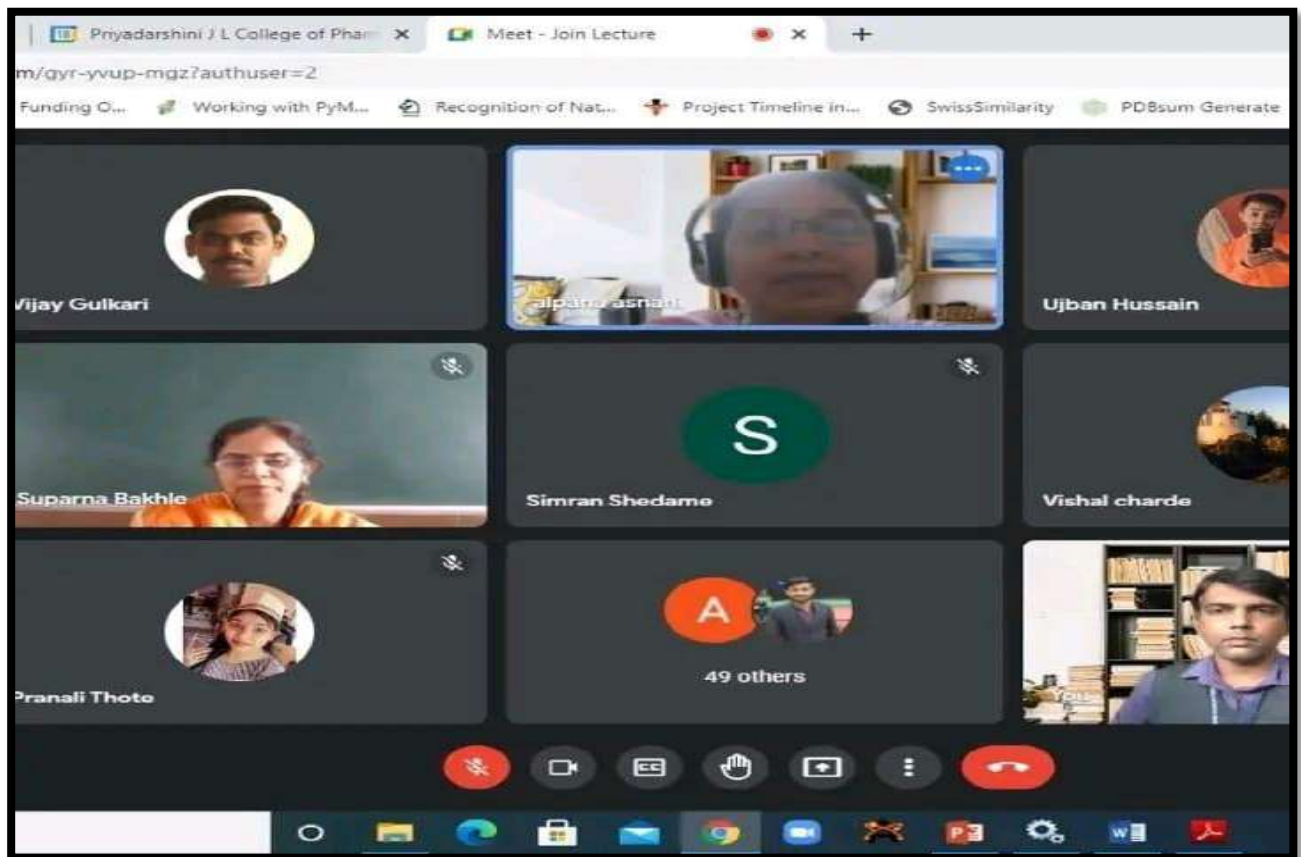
Priyadarshini J L College of Phar ×
Meet - Join Lecture ×
+

m/gyr-yvup-mgz?authuser=2

Funding O... Working with PyM... Recognition of Nat... Project Timeline in... SwissSimilarity PDBsum Generate

Vijay Gulkari
alpana asnani
Ujban Hussain
Suparna Bakhle
S
Simran Shedame
Vishal charde
Pranali Thote
A
49 others
You